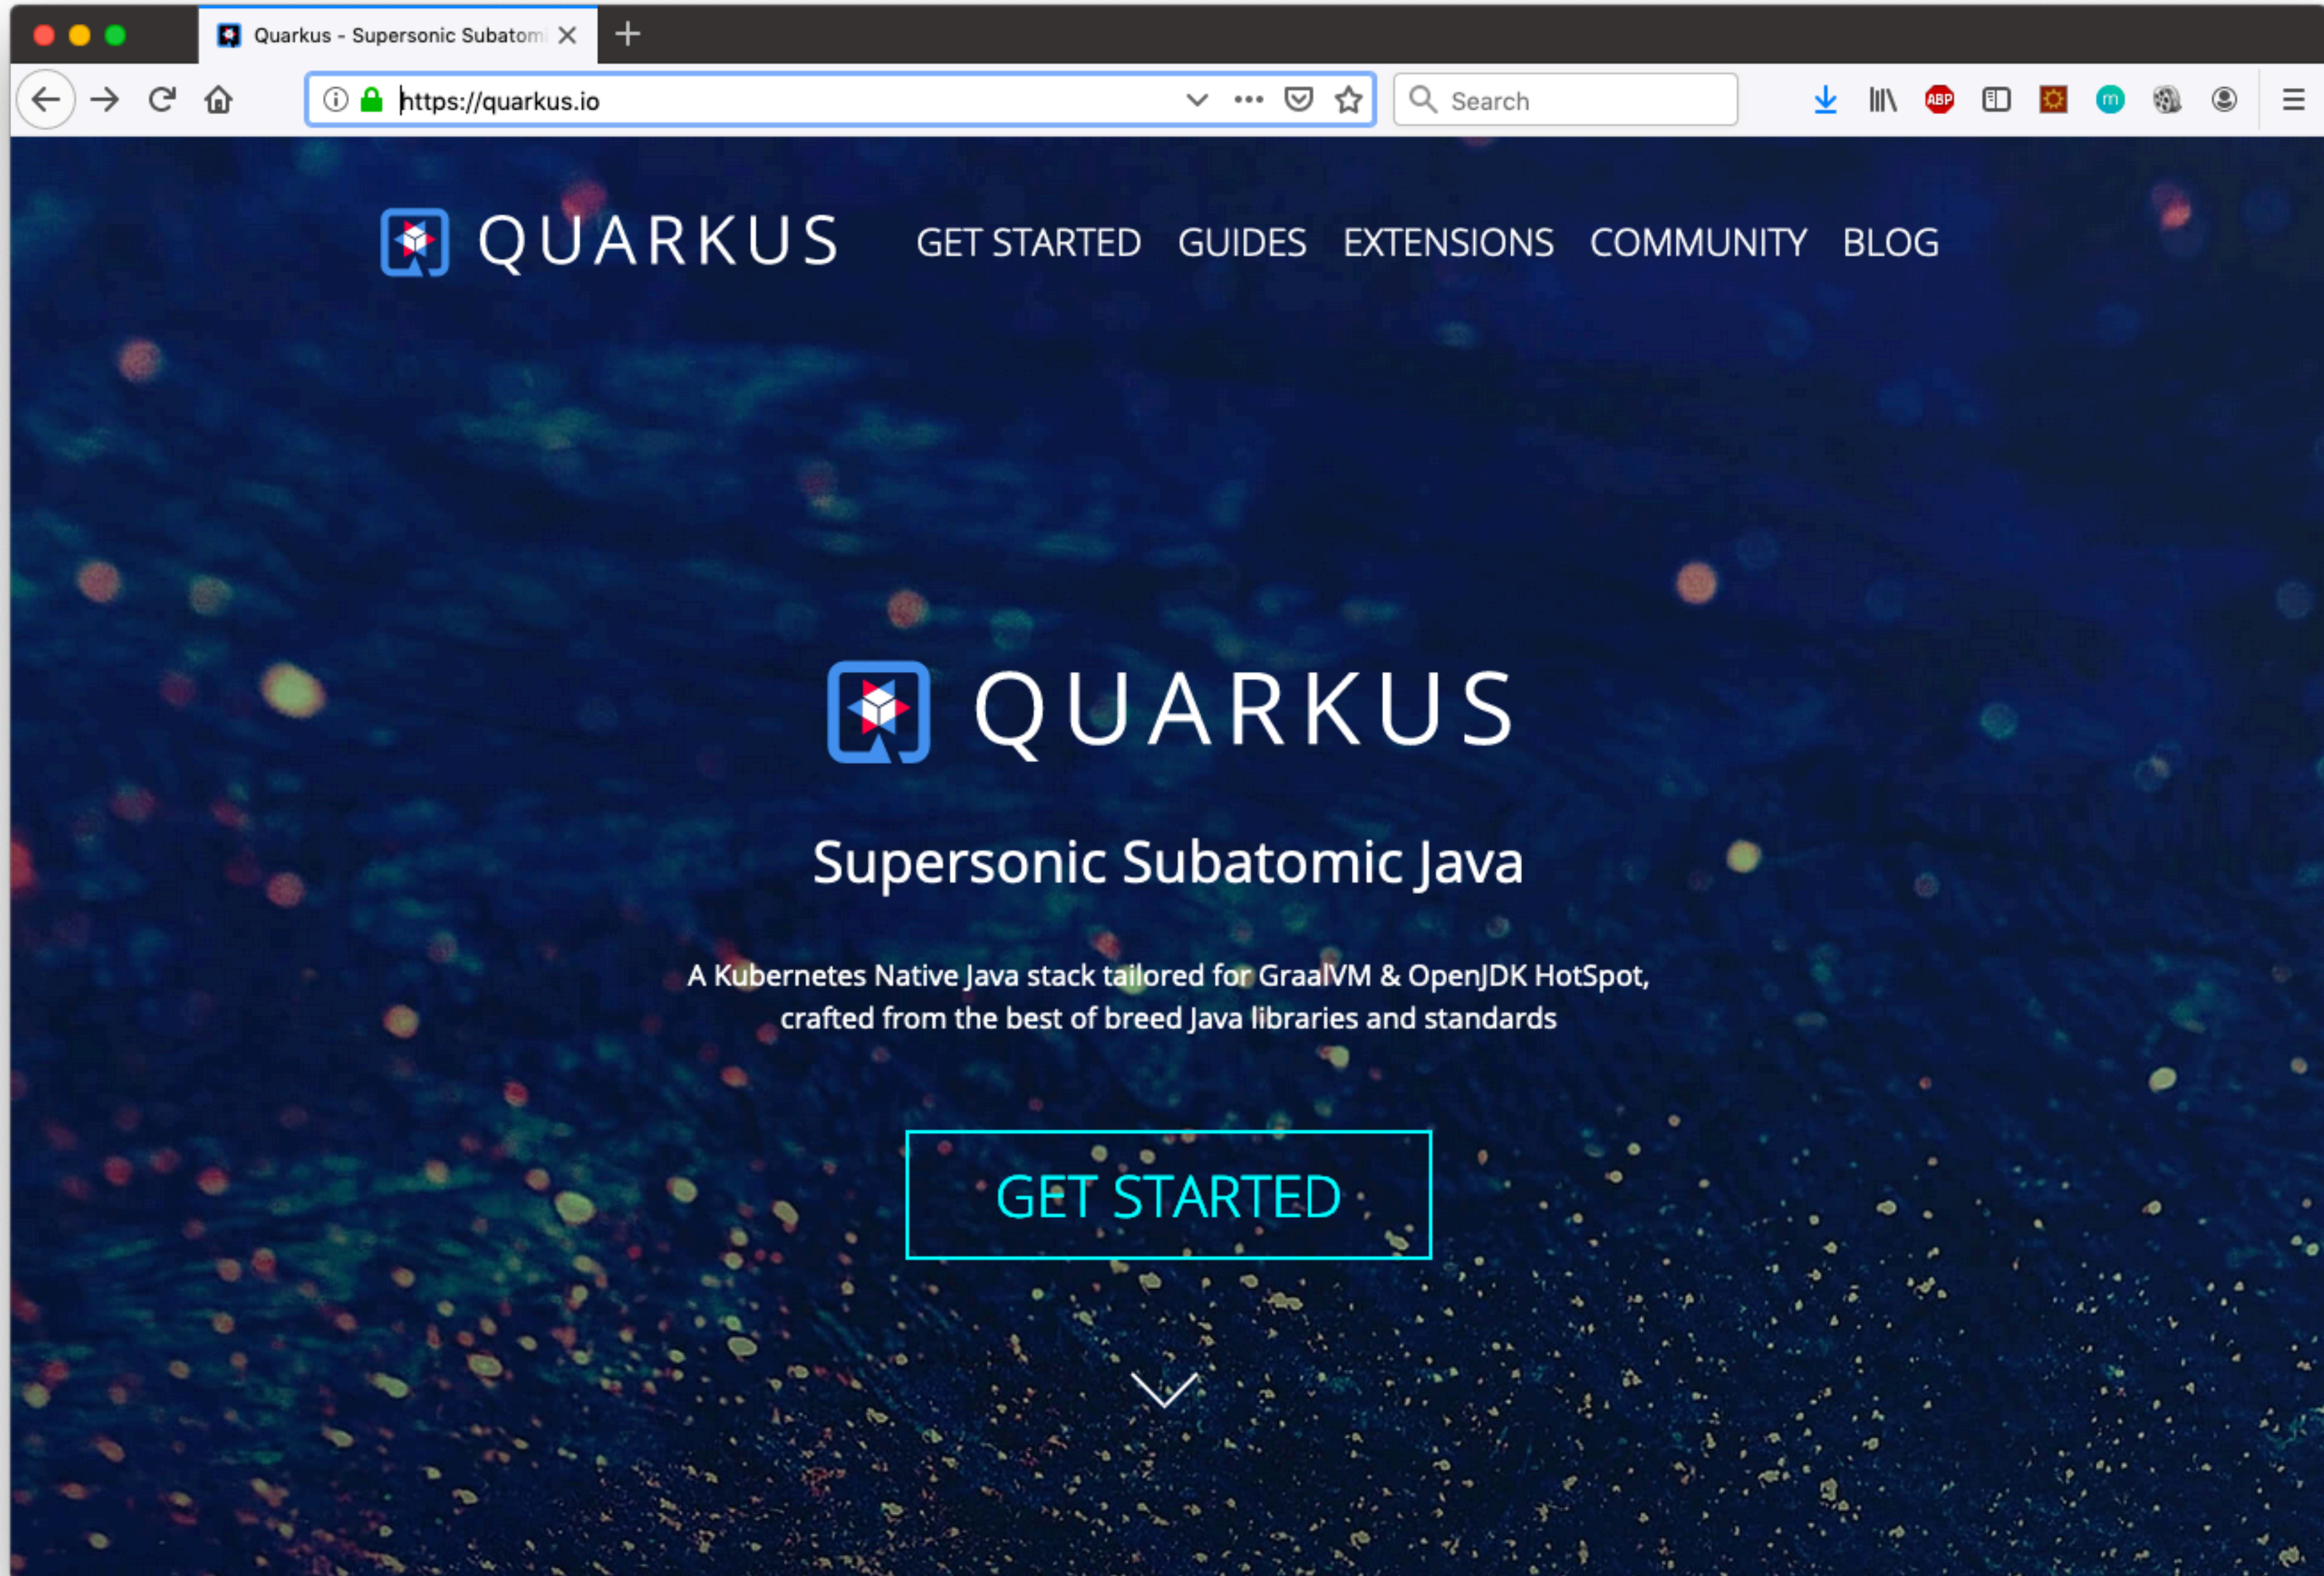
Quarkus - Supersonic Subatomi

https://quarkus.io

Search

ABP

m

QUARKUS GET STARTED GUIDES EXTENSIONS COMMUNITY BLOG

QUARKUS

Supersonic Subatomic Java

A Kubernetes Native Java stack tailored for GraalVM & OpenJDK HotSpot, crafted from the best of breed Java libraries and standards

GET STARTED